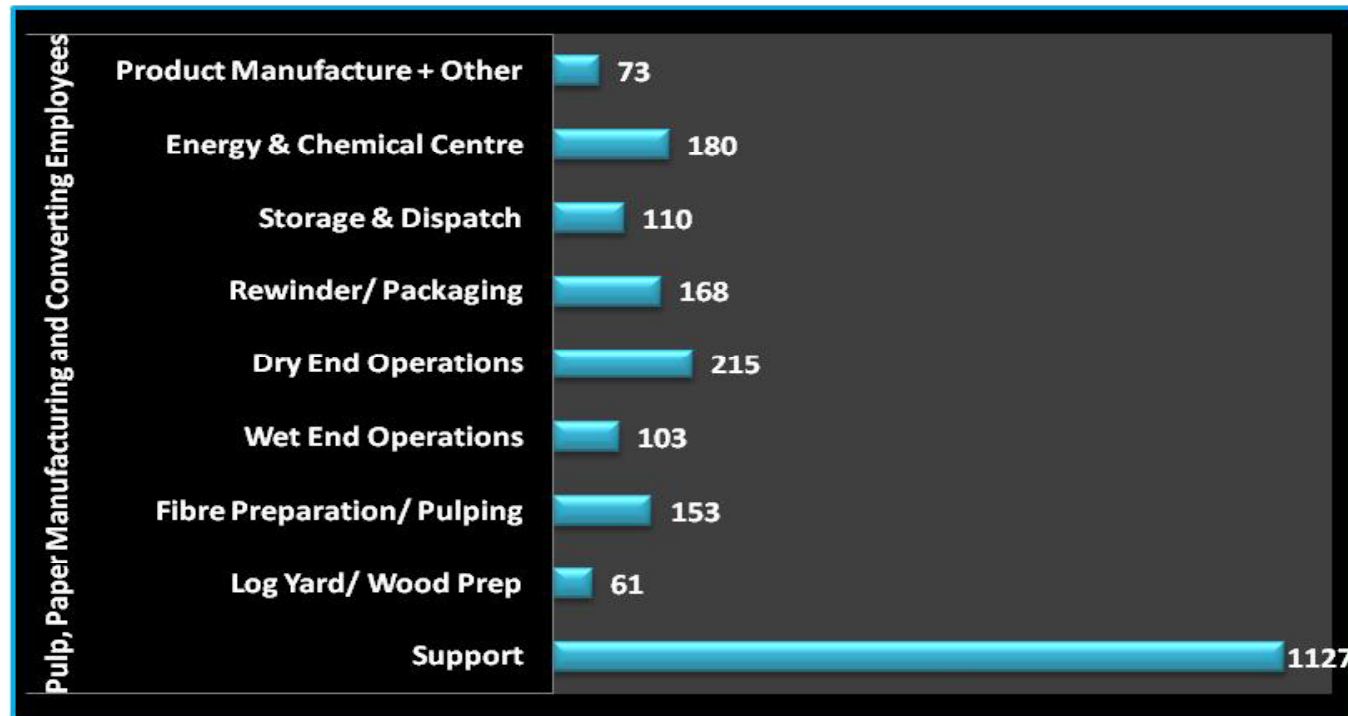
Pulp, Paper Manufacturing and Converting Employees

Product Manufacture + Other 73
Energy & Chemical Centre 180
Storage & Dispatch 110
Rewinder/ Packaging 168
Dry End Operations 215
Wet End Operations 103
Fibre Preparation/ Pulping 153
Log Yard/ Wood Prep 61
Support 1127